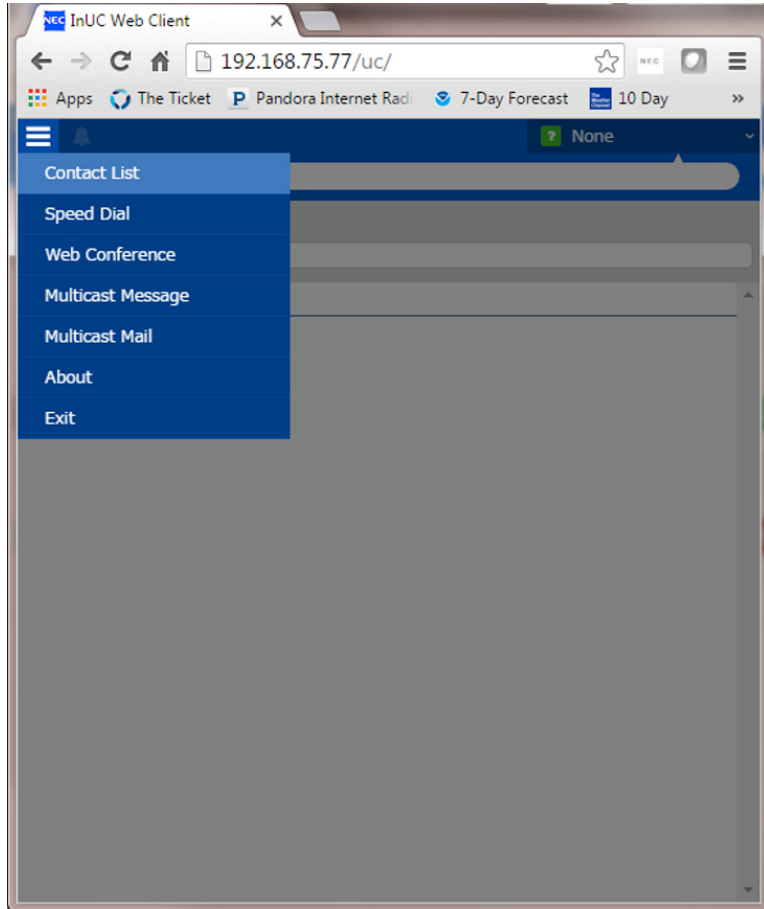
NEC InUC Web Client ×

192.168.75.77/uc/

NEC

Apps The Ticket P Pandora Internet Radi 7-Day Forecast The Weather Channel 10 Day »

? None

Contact List
Speed Dial
Web Conference
Multicast Message
Multicast Mail
About
Exit